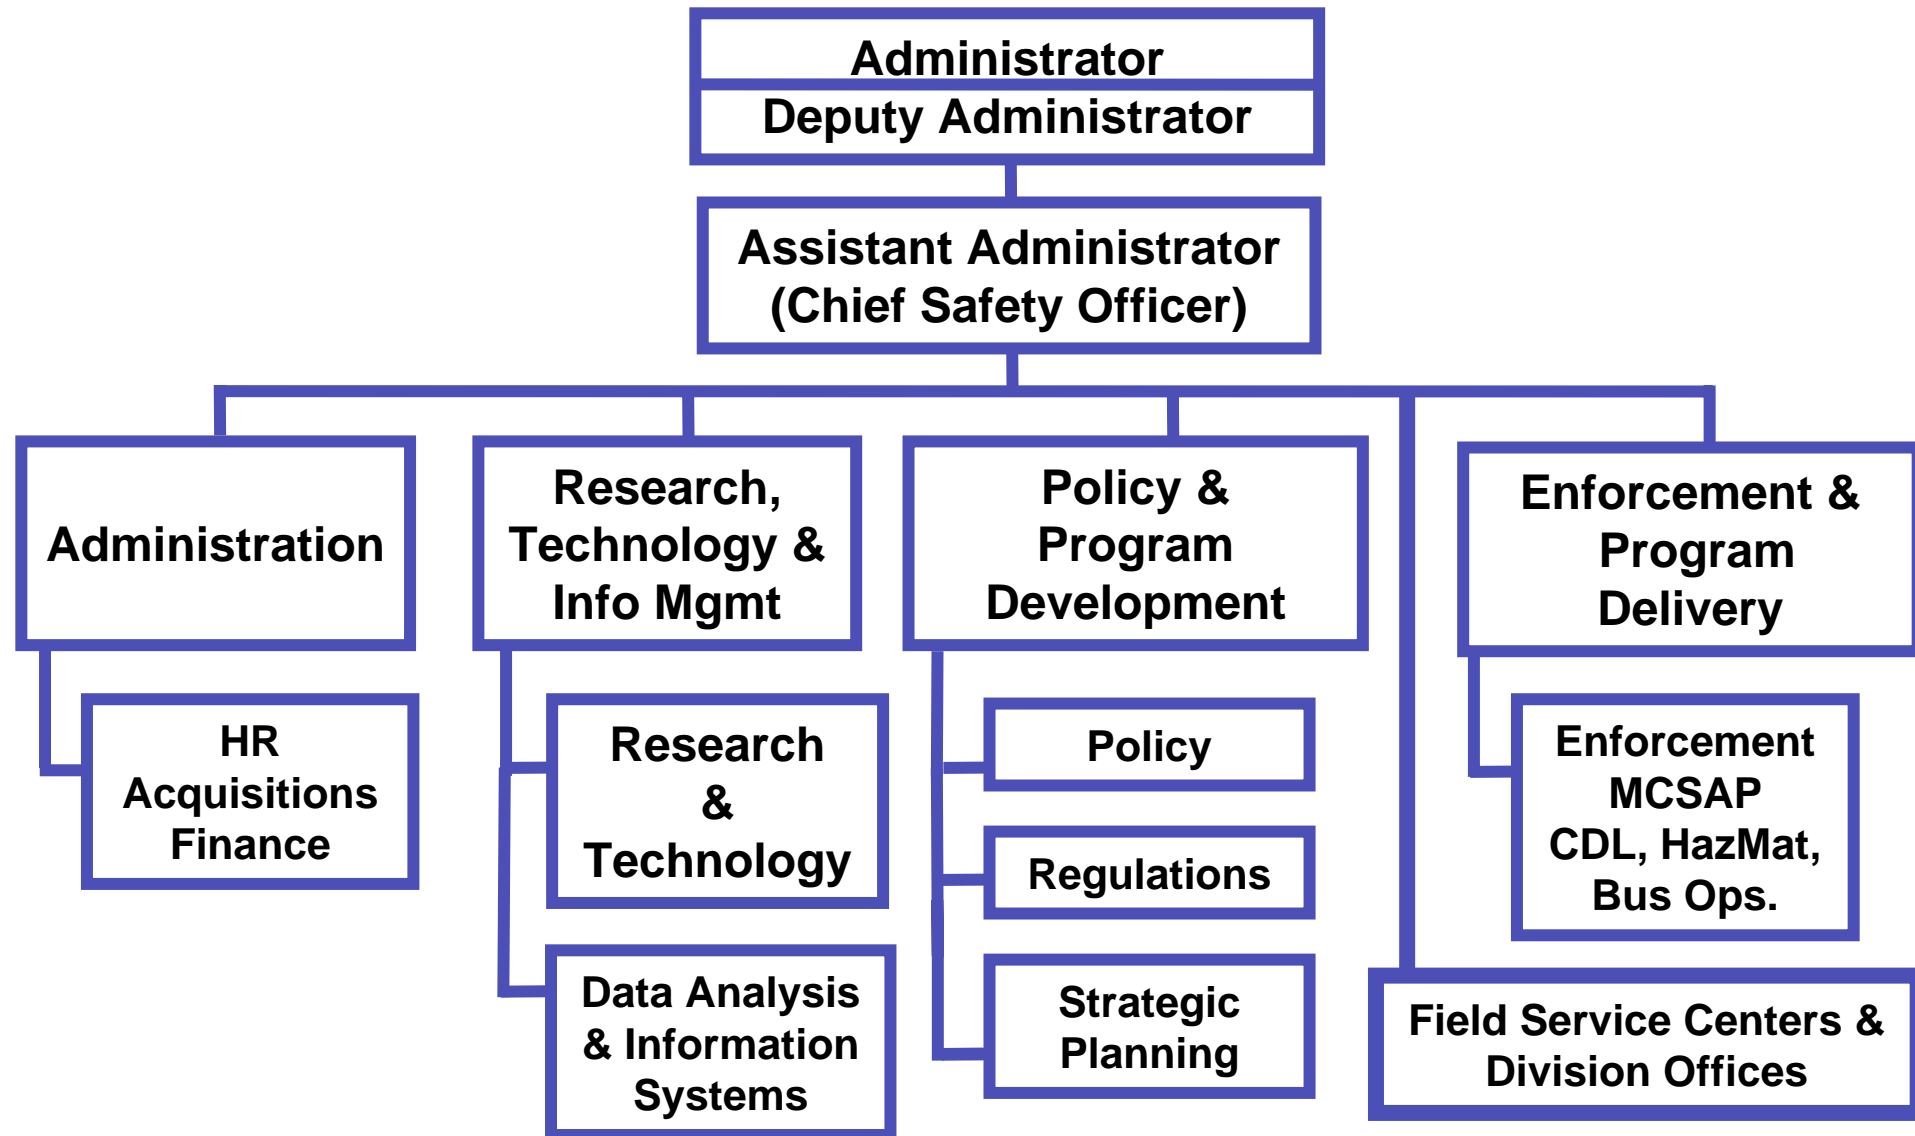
Administrator
Deputy Administrator

Assistant Administrator
(Chief Safety Officer)

Administration

HR
Acquisitions
Finance

Research, Technology & Info Mgmt

Research & Technology

Data Analysis & Information Systems

Policy & Program Development

Policy

Regulations

Strategic Planning

Enforcement & Program Delivery

Enforcement
MCSAP
CDL, HazMat,
Bus Ops.

Field Service Centers & Division Offices